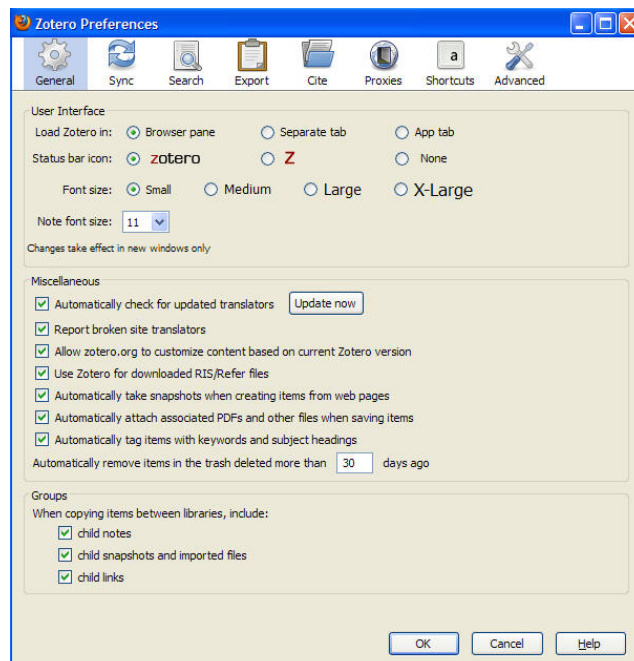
Zotero Preferences

General Sync Search Export Cite Proxies Shortcuts Advanced

User Interface

Load Zotero in: Browser pane Separate tab App tab

Status bar icon: zotero Z None

Font size: Small Medium Large X-Large

Note font size: 11

Changes take effect in new windows only

Miscellaneous

Automatically check for updated translators Update now

Report broken site translators

Allow zotero.org to customize content based on current Zotero version

Use Zotero for downloaded RIS/Refer files

Automatically take snapshots when creating items from web pages

Automatically attach associated PDFs and other files when saving items

Automatically tag items with keywords and subject headings

Automatically remove items in the trash deleted more than 30 days ago

Groups

When copying items between libraries, include:

child notes

child snapshots and imported files

child links

OK Cancel Help